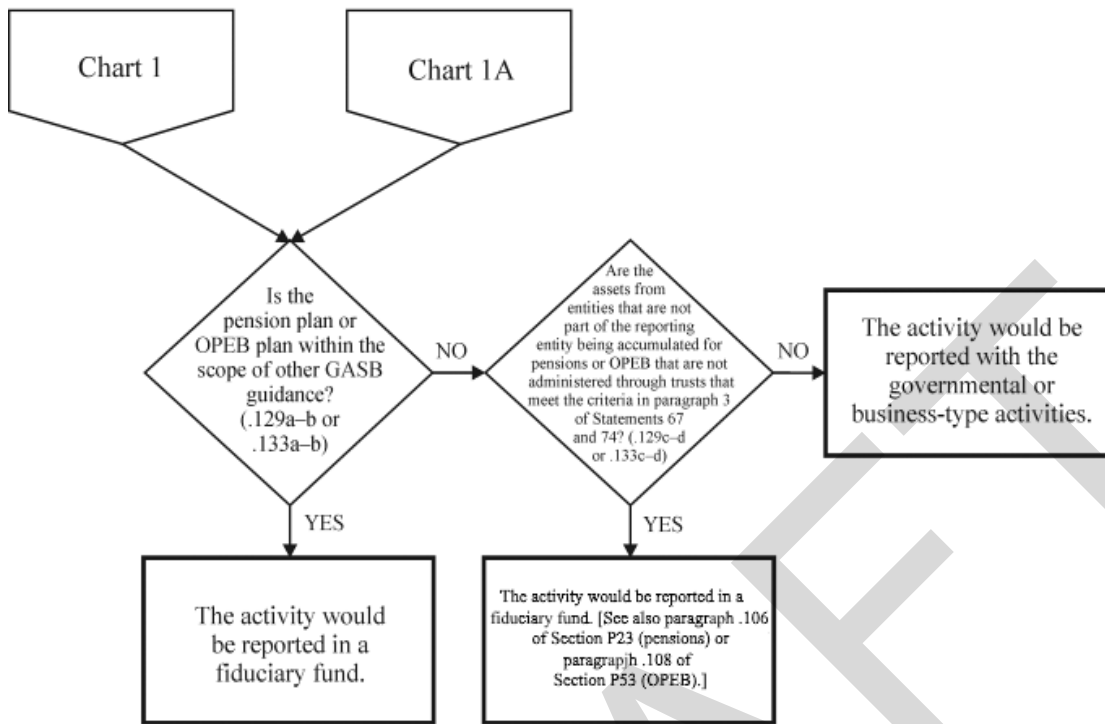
Chart 1

Chart 1A

Is the pension plan or OPEB plan within the scope of other GASB guidance? (.129a–b or .133a–b)

NO

Are the assets from entities that are not part of the reporting entity being accumulated for pensions or OPEB that are not administered through trusts that meet the criteria in paragraph 3 of Statements 67 and 74? (.129c–d or .133c–d)

NO

The activity would be reported with the governmental or business-type activities.

YES

YES

The activity would be reported in a fiduciary fund.

The activity would be reported in a fiduciary fund. [See also paragraph .106 of Section P23 (pensions) or paragrapjh .108 of Section P53 (OPEB).]